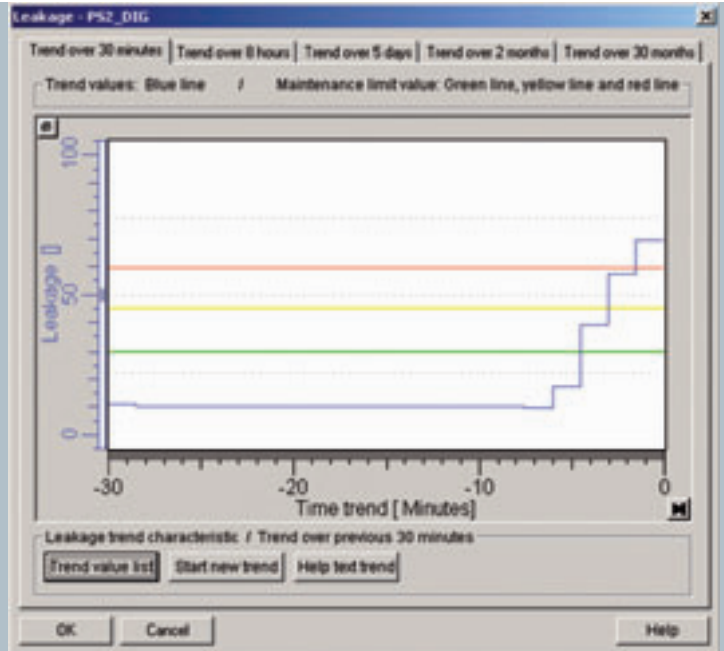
Leakage - PS2_DIG

Trend over 30 minutes | Trend over 8 hours | Trend over 5 days | Trend over 2 months | Trend over 30 months

Trend values: Blue line / Maintenance limit value: Green line, yellow line and red line

Leakage []

100

50

0

-30

-20

-10

0

Time trend [ Minutes]

Leakage trend characteristic / Trend over previous 30 minutes

Trend value list

Start new trend

Help text trend

OK

Cancel

Help